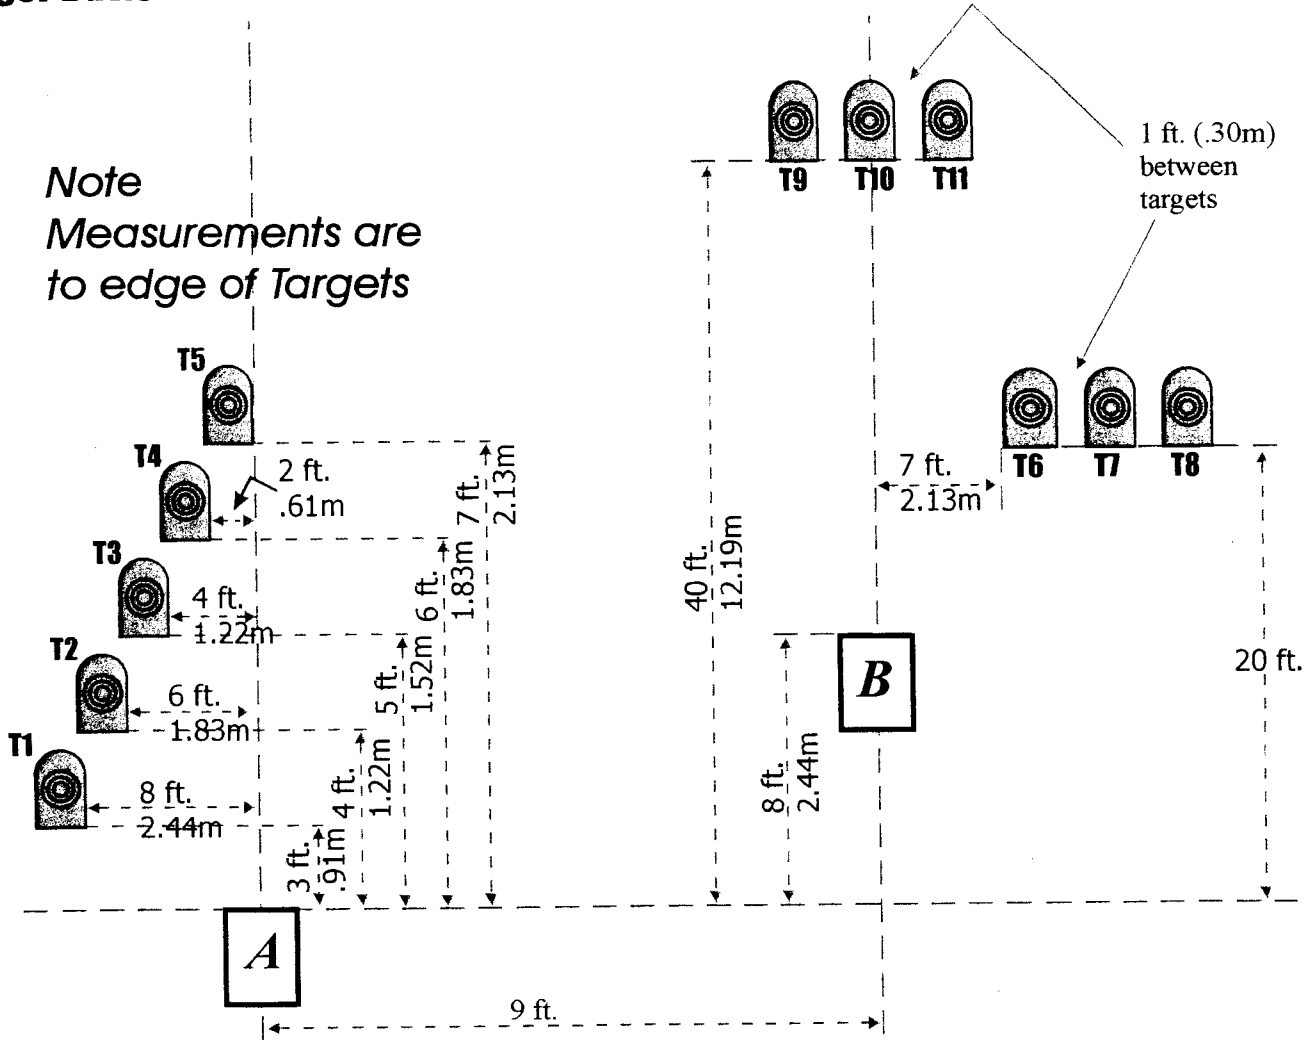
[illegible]

Note
Measurements are
to edge of Targets

T9 T10 T11

1 ft. (.30m) between targets

T5

T4

2 ft.
.61m

T3

4 ft.
1.22m

T2

6 ft.
1.83m

T1

8 ft.
2.44m

3 ft.
.91m

4 ft.
1.22m

5 ft.
1.52m

6 ft.
1.83m

7 ft.
2.13m

40 ft.
12.19m

T6 T7 T8

7 ft.
2.13m

B

8 ft.
2.44m

20 ft.

A

9 ft.